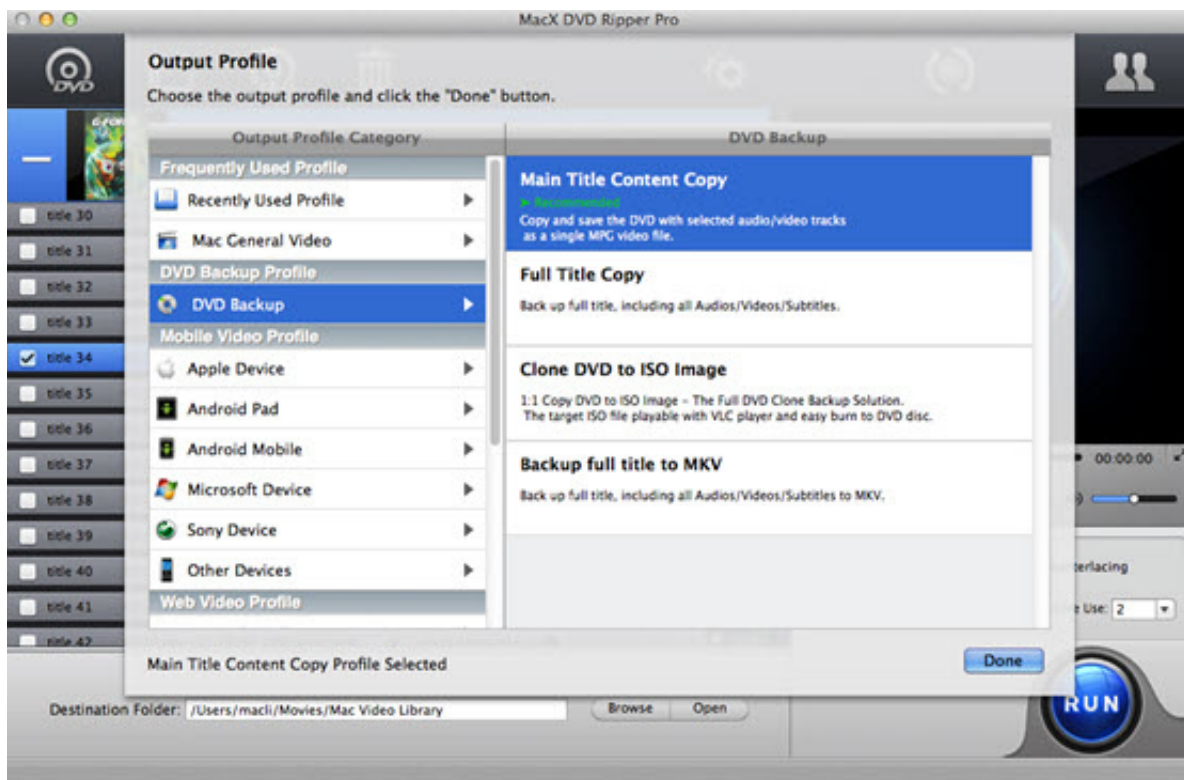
MacX DVD Ripper Pro

DVD

Output Profile

Choose the output profile and click the "Done" button.

Output Profile Category

DVD Backup

Frequently Used Profile

Recently Used Profile

Mac General Video

DVD Backup Profile

DVD Backup

Mobile Video Profile

Apple Device

Android Pad

Android Mobile

Microsoft Device

Sony Device

Other Devices

Web Video Profile

Main Title Content Copy

➤ Recommended

Copy and save the DVD with selected audio/video tracks as a single MPG video file.

Full Title Copy

Back up full title, including all Audios/Videos/Subtitles.

Clone DVD to ISO Image

1:1 Copy DVD to ISO Image - The Full DVD Clone Backup Solution. The target ISO file playable with VLC player and easy burn to DVD disc.

Backup full title to MKV

Back up full title, including all Audios/Videos/Subtitles to MKV.

title 30

title 31

title 32

title 33

title 34

title 35

title 36

title 37

title 38

title 39

title 40

title 41

title 42

00:00:00

terlacing

e Use: 2

Main Title Content Copy Profile Selected

Done

Destination Folder: /Users/macli/Movies/Mac Video Library

Browse

Open

RUN